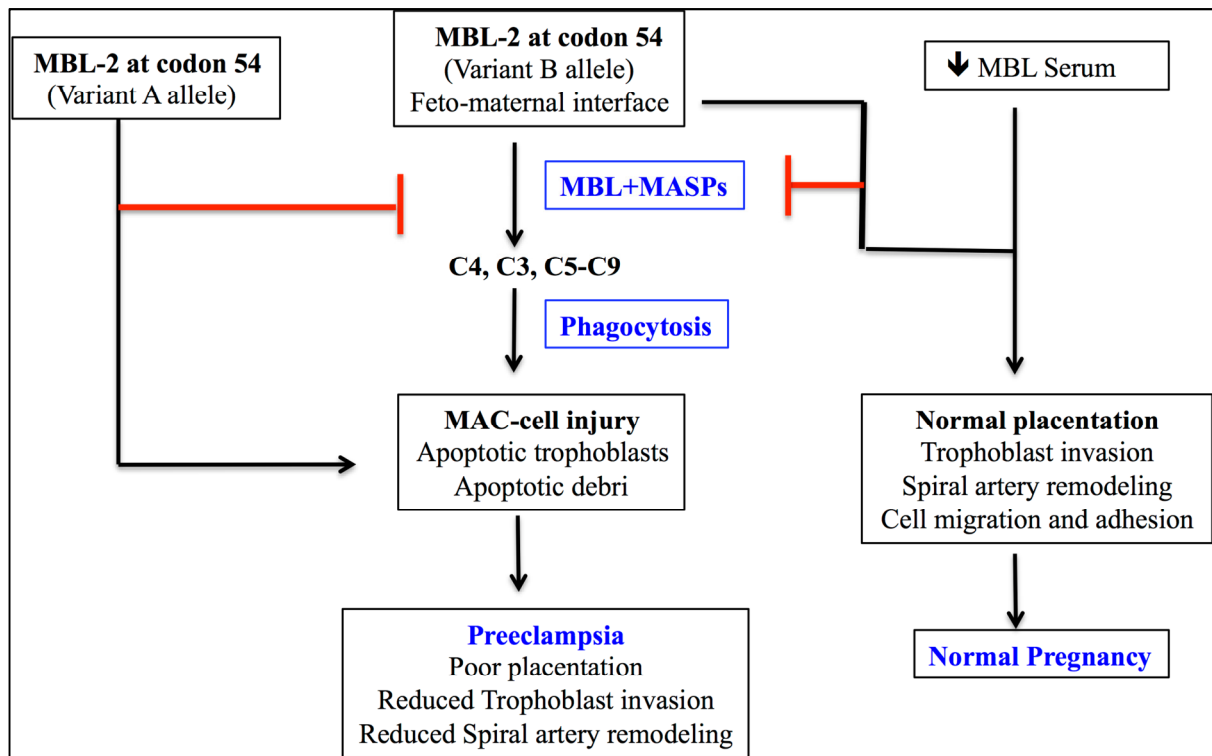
MBL-2 at codon 54
(Variant A allele)

MBL-2 at codon 54
(Variant B allele)
Feto-maternal interface

↓ MBL Serum

MBL+MASPs

C4, C3, C5-C9

Phagocytosis

MAC-cell injury
Apoptotic trophoblasts
Apoptotic debri

Normal placentation
Trophoblast invasion
Spiral artery remodeling
Cell migration and adhesion

Preeclampsia
Poor placentation
Reduced Trophoblast invasion
Reduced Spiral artery remodeling

Normal Pregnancy